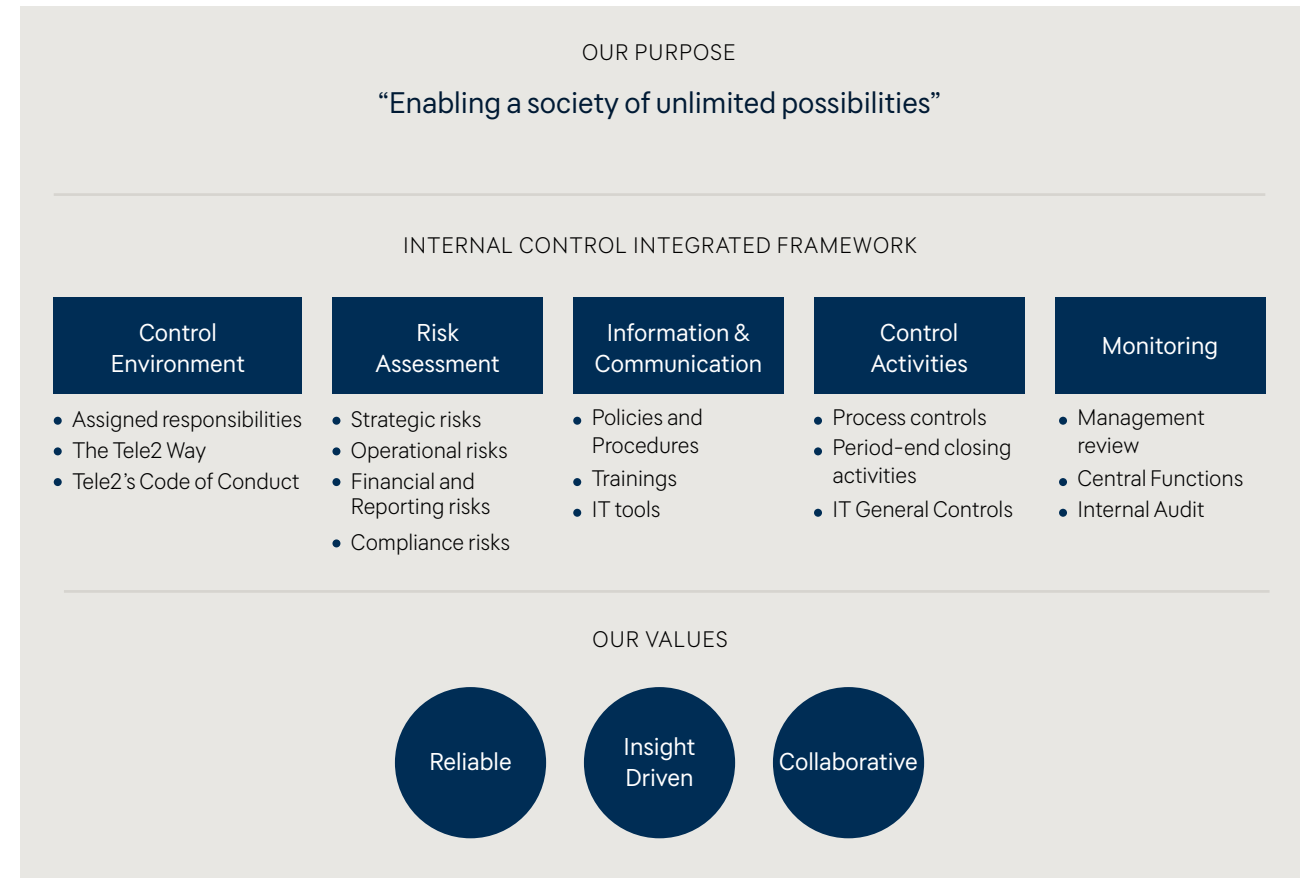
OUR PURPOSE

“Enabling a society of unlimited possibilities”

INTERNAL CONTROL INTEGRATED FRAMEWORK

Control Environment
- Assigned responsibilities
- The Tele2 Way
- Tele2’s Code of Conduct

Risk Assessment
- Strategic risks
- Operational risks
- Financial and Reporting risks
- Compliance risks

Information & Communication
- Policies and Procedures
- Trainings
- IT tools

Control Activities
- Process controls
- Period-end closing activities
- IT General Controls

Monitoring
- Management review
- Central Functions
- Internal Audit

OUR VALUES

Reliable

Insight Driven

Collaborative